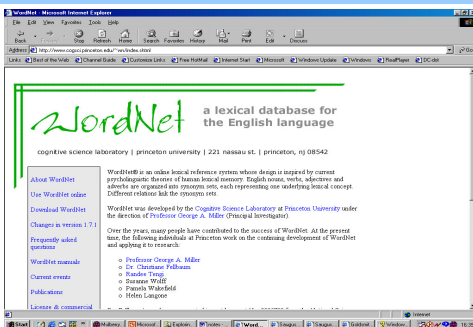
WordNet - Microsoft Internet Explorer

File Edit View Favorites Tools Help

Back Forward Stop Refresh Home Search Favorites History Mail Print Edit Discuss

Address http://www.cogsci.princeton.edu/~wn/index.shtml

Links Best of the Web Channel Guide Customize Links Free HotMail Internet Start Microsoft Windows Update Windows RealPlayer DC-dnl

WordNet

a lexical database for the English language

cognitive science laboratory | princeton university | 221 nassau st. | princeton, nj 08542

About WordNet

Use WordNet online

Download WordNet

Changes in version 1.7.1

Frequently asked questions

WordNet manuals

Current events

Publications

License & commercial

WordNet® is an online lexical reference system whose design is inspired by current psycholinguistic theories of human lexical memory. English nouns, verbs, adjectives and adverbs are organized into synonym sets, each representing one underlying lexical concept. Different relations link the synonym sets.

WordNet was developed by the Cognitive Science Laboratory at Princeton University under the direction of Professor George A. Miller (Principal Investigator).

Over the years, many people have contributed to the success of WordNet. At the present time, the following individuals at Princeton work on the continuing development of WordNet and applying it to research:

- Professor George A. Miller
- Dr. Christiane Fellbaum
- Randee Tengi
- Susanne Wolff
- Pamela Wakefield
- Helen Langone

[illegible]

Internet

Start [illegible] Explor... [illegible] Word... Tsugus... Tsugus... Goldstat Windows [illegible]